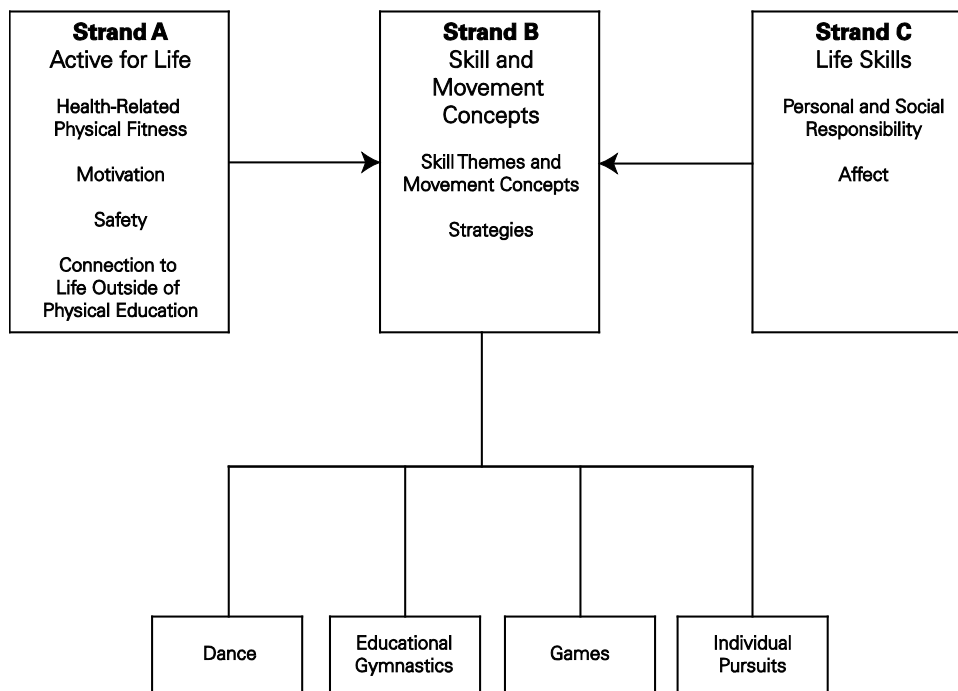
**Strand A**
Active for Life

Health-Related Physical Fitness

Motivation

Safety

Connection to Life Outside of Physical Education

**Strand B**
Skill and Movement Concepts

Skill Themes and Movement Concepts

Strategies

**Strand C**
Life Skills

Personal and Social Responsibility

Affect

Dance

Educational Gymnastics

Games

Individual Pursuits